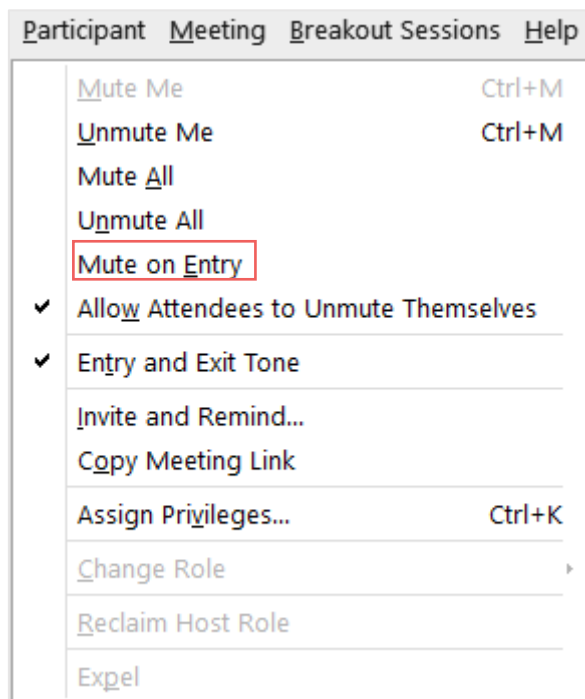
Participant Meeting Breakout Sessions Help

Mute Me Ctrl+M
Unmute Me Ctrl+M
Mute All
Unmute All
Mute on Entry
✔ Allow Attendees to Unmute Themselves
✔ Entry and Exit Tone
Invite and Remind...
Copy Meeting Link
Assign Privileges... Ctrl+K
Change Role
Reclaim Host Role
Expel